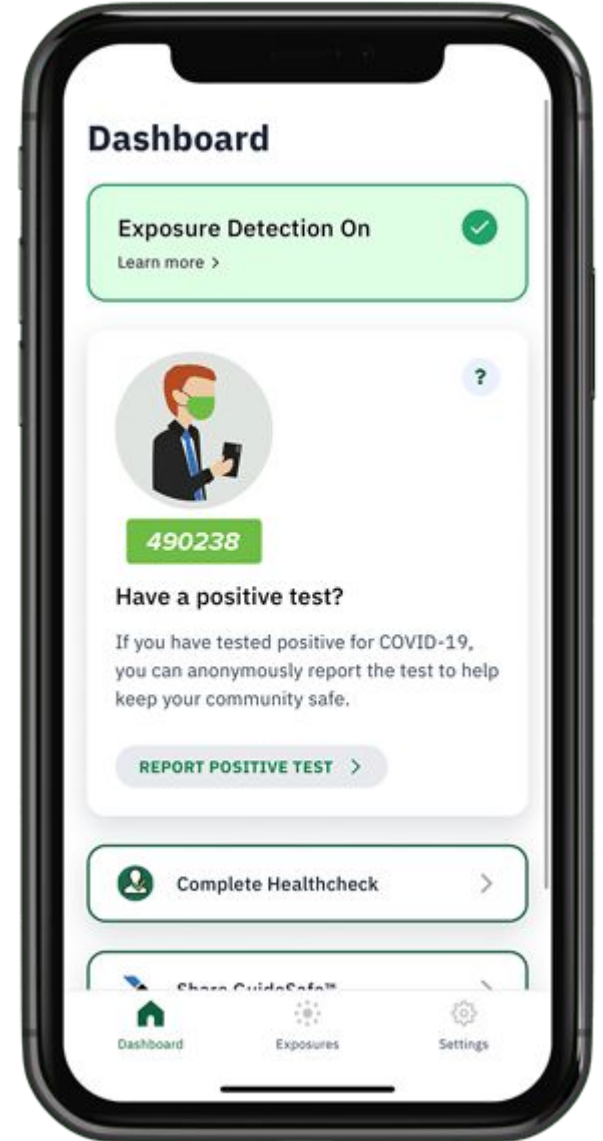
Dashboard

Exposure Detection On
Learn more >

?

490238

Have a positive test?

If you have tested positive for COVID-19, you can anonymously report the test to help keep your community safe.

REPORT POSITIVE TEST >

Complete Healthcheck >

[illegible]

Dashboard
Exposures
Settings